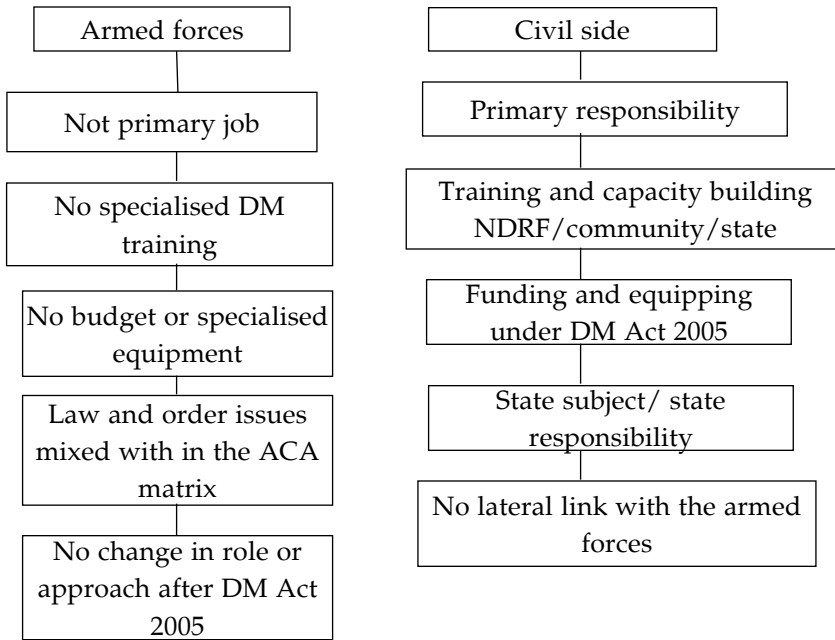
Armed forces

Not primary job

No specialised DM training

No budget or specialised equipment

Law and order issues mixed with in the ACA matrix

No change in role or approach after DM Act 2005

Civil side

Primary responsibility

Training and capacity building NDRF/community/state

Funding and equipping under DM Act 2005

State subject/ state responsibility

No lateral link with the armed forces